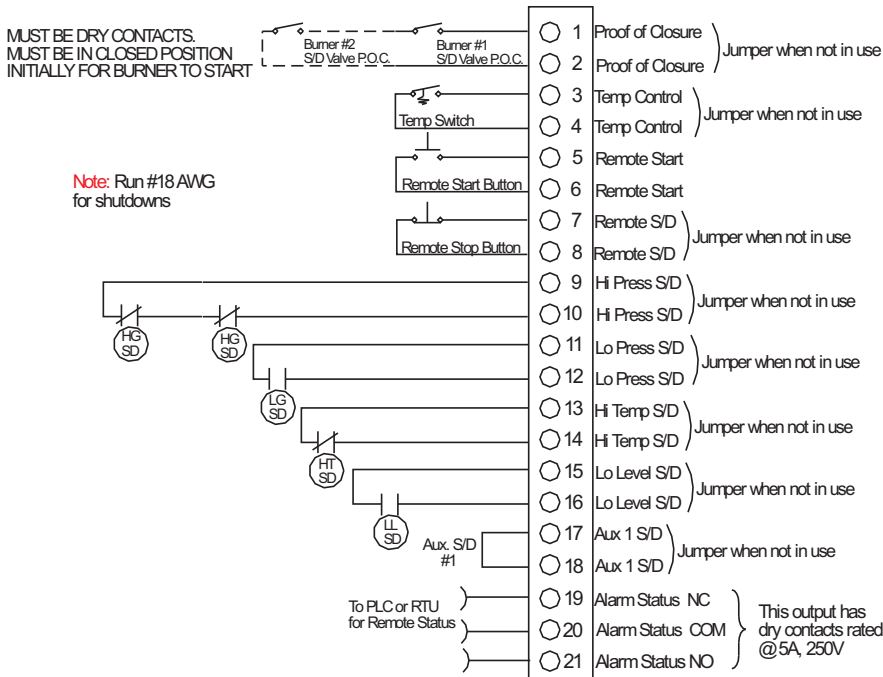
MUST BE DRY CONTACTS.
MUST BE IN CLOSED POSITION
INITIALLY FOR BURNER TO START

Burner #2
S/D Valve P.O.C.

Burner #1
S/D Valve P.O.C.

1 Proof of Closure
2 Proof of Closure
Jumper when not in use

Temp Switch
3 Temp Control
4 Temp Control
Jumper when not in use

Remote Start Button
5 Remote Start
6 Remote Start

Note: Run #18 AWG for shutdowns

Remote Stop Button
7 Remote S/D
8 Remote S/D
Jumper when not in use

HG SD
HG SD
9 Hi Press S/D
10 Hi Press S/D
Jumper when not in use

LG SD
11 Lo Press S/D
12 Lo Press S/D
Jumper when not in use

HT SD
13 Hi Temp S/D
14 Hi Temp S/D
Jumper when not in use

LL SD
15 Lo Level S/D
16 Lo Level S/D
Jumper when not in use

Aux. S/D #1
17 Aux 1 S/D
18 Aux 1 S/D
Jumper when not in use

To PLC or RTU for Remote Status
19 Alarm Status NC
20 Alarm Status COM
21 Alarm Status NO
This output has dry contacts rated @5A, 250V